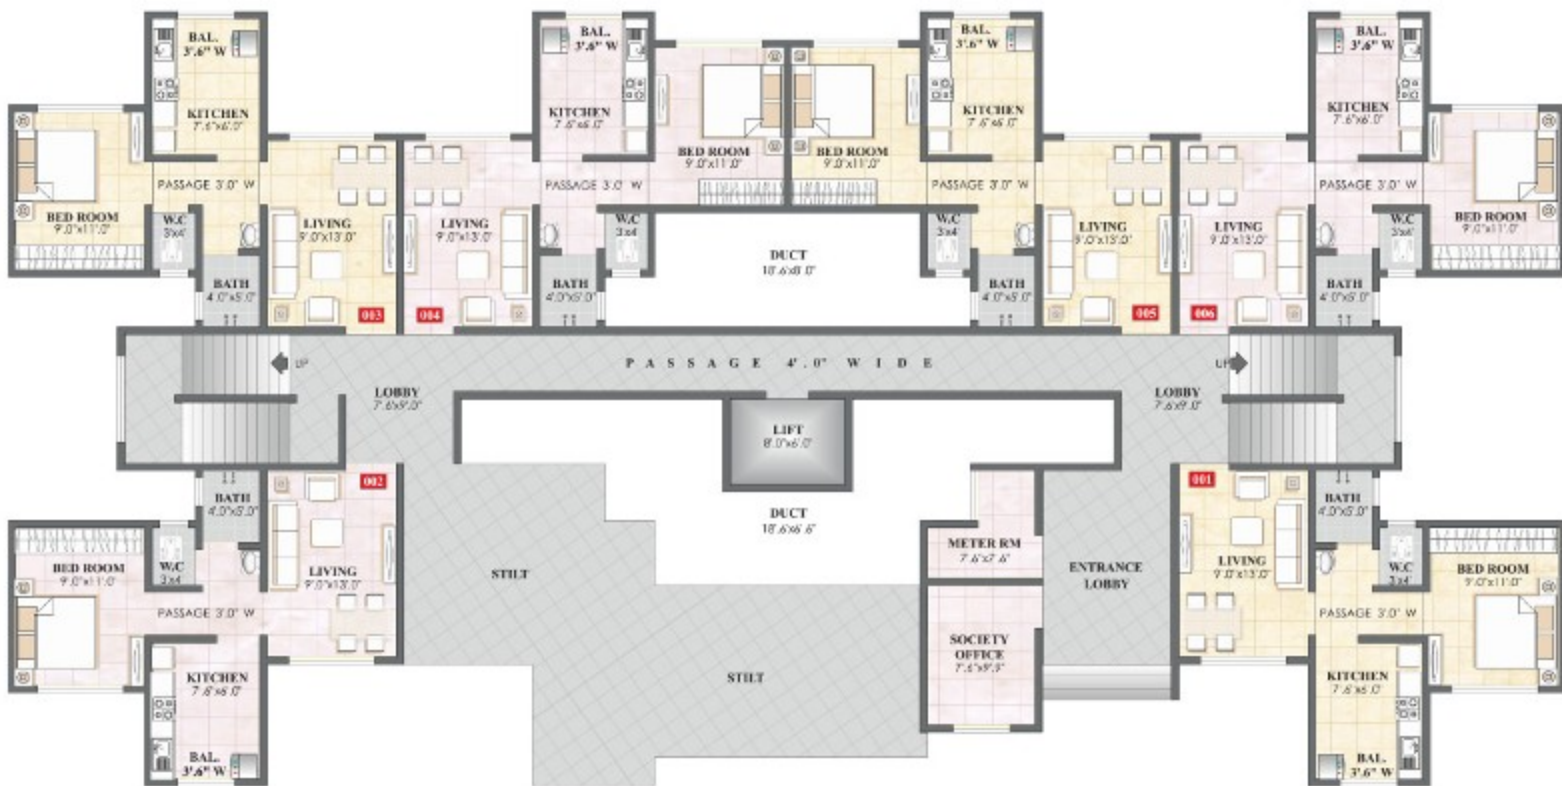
BAL. 3'.6" W

KITCHEN 7'.6"x6'.0"

BED ROOM 9'.0"x11'.0"

PASSAGE 3'.0" W

W.C 3'x4'

BATH 4'.0"x5'.0"

LIVING 9'.0"x13'.0"

003

BAL. 3'.6" W

KITCHEN 7'.6"x6'.0"

BED ROOM 9'.0"x11'.0"

LIVING 9'.0"x13'.0"

PASSAGE 3'.0" W

W.C 3'x4'

BATH 4'.0"x5'.0"

004

BED ROOM 9'.0"x11'.0"

BAL. 3'.6" W

KITCHEN 7'.6"x6'.0"

PASSAGE 3'.0" W

W.C 3'x4'

BATH 4'.0"x5'.0"

LIVING 9'.0"x13'.0"

005

DUCT 18'.6"x8'.0"

BAL. 3'.6" W

KITCHEN 7'.6"x6'.0"

PASSAGE 3'.0" W

LIVING 9'.0"x13'.0"

W.C 3'x4'

BED ROOM 9'.0"x11'.0"

BATH 4'.0"x5'.0"

006

UP

P A S S A G E 4'. 0" W I D E

UP

LOBBY 7'.6"x9'.0"

LIFT 8'.0"x6'.0"

LOBBY 7'.6"x9'.0"

DUCT 18'.6"x6'.6"

BATH 4'.0"x5'.0"

002

BED ROOM 9'.0"x11'.0"

W.C 3'x4'

LIVING 9'.0"x13'.0"

PASSAGE 3'.0" W

KITCHEN 7'.6"x6'.0"

BAL. 3'.6" W

STILT

STILT

METER RM 7'.6"x7'.6"

SOCIETY OFFICE 7'.6"x9'.9"

ENTRANCE LOBBY

001

BATH 4'.0"x5'.0"

LIVING 9'.0"x13'.0"

W.C 3'x4'

BED ROOM 9'.0"x11'.0"

PASSAGE 3'.0" W

KITCHEN 7'.6"x6'.0"

BAL. 3'.6" W